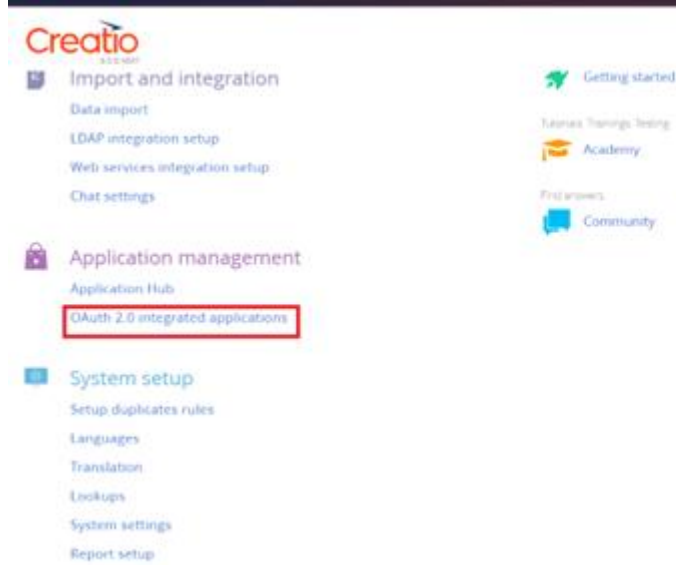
Creatio

Import and integration
Data import
LDAP integration setup
Web services integration setup
Chat settings

Application management
Application Hub
OAuth 2.0 integrated applications

System setup
Setup duplicates rules
Languages
Translation
Lookups
System settings
Report setup

Getting started

Tutorials Trainings Testing
Academy

Find answers
Community